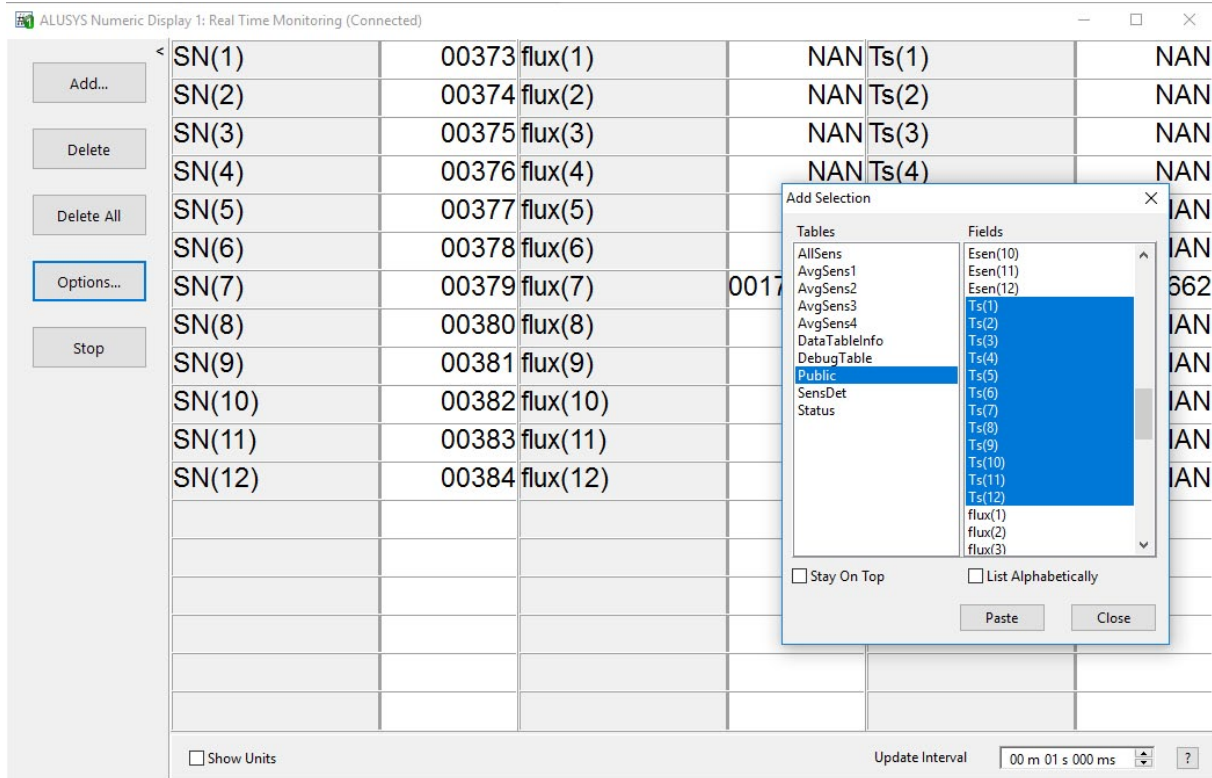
ALUSYS Numeric Display 1: Real Time Monitoring (Connected)

Add...
Delete
Delete All
Options...
Stop

| SN(1) | 00373 | flux(1) | NAN | Ts(1) | NAN |
|---|---|---|---|---|---|
| SN(2) | 00374 | flux(2) | NAN | Ts(2) | NAN |
| SN(3) | 00375 | flux(3) | NAN | Ts(3) | NAN |
| SN(4) | 00376 | flux(4) | NAN | Ts(4) | NAN |
| SN(5) | 00377 | flux(5) | | | IAN |
| SN(6) | 00378 | flux(6) | | | IAN |
| SN(7) | 00379 | flux(7) | 0017 | | 662 |
| SN(8) | 00380 | flux(8) | | | IAN |
| SN(9) | 00381 | flux(9) | | | IAN |
| SN(10) | 00382 | flux(10) | | | IAN |
| SN(11) | 00383 | flux(11) | | | IAN |
| SN(12) | 00384 | flux(12) | | | IAN |

Add Selection
Tables
AllSens
AvgSens1
AvgSens2
AvgSens3
AvgSens4
DataTableInfo
DebugTable
Public
SensDet
Status

Fields
Esen(10)
Esen(11)
Esen(12)
Ts(1)
Ts(2)
Ts(3)
Ts(4)
Ts(5)
Ts(6)
Ts(7)
Ts(8)
Ts(9)
Ts(10)
Ts(11)
Ts(12)
flux(1)
flux(2)
flux(3)

Stay On Top
List Alphabetically
Paste
Close

Show Units
Update Interval 00 m 01 s 000 ms
?